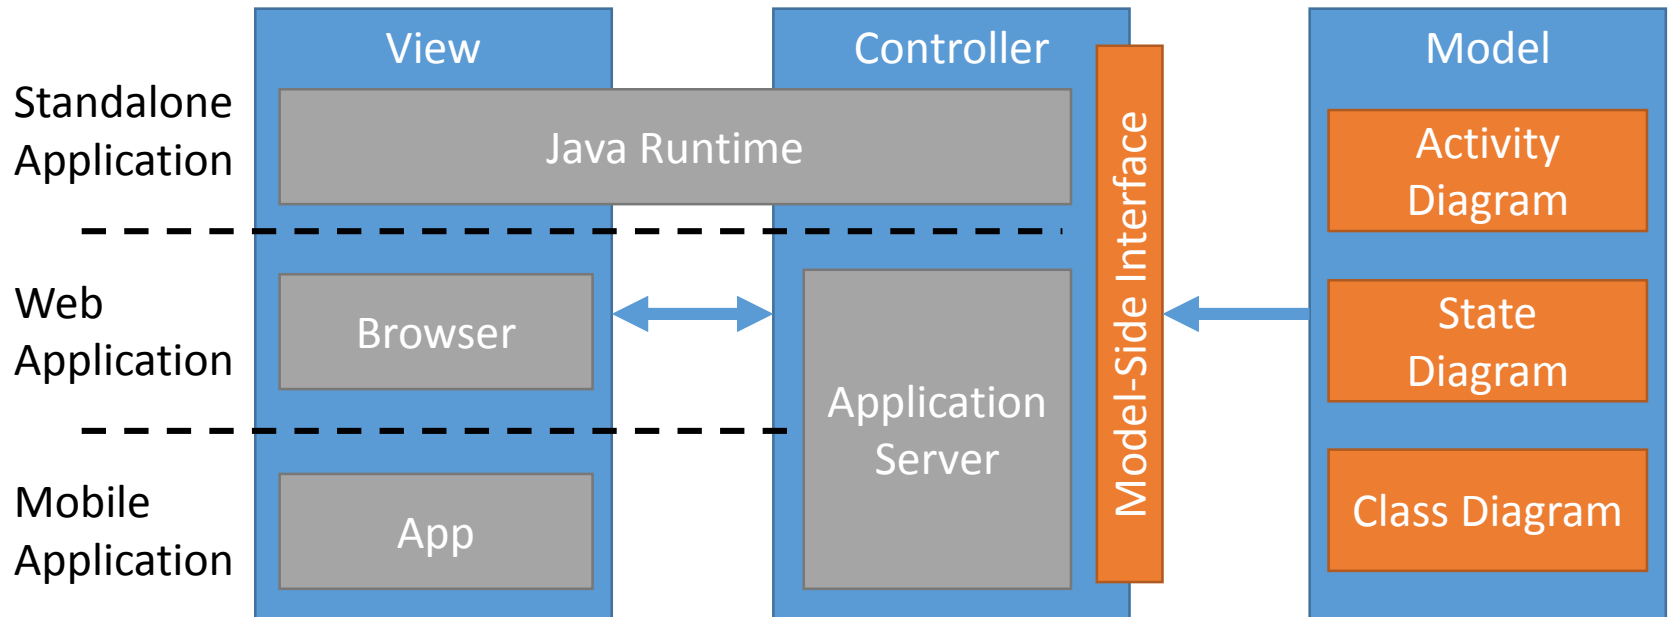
View

Controller

Model

Standalone Application

Java Runtime

Model-Side Interface

Activity Diagram

Web Application

Browser

Application Server

State Diagram

Mobile Application

App

Class Diagram